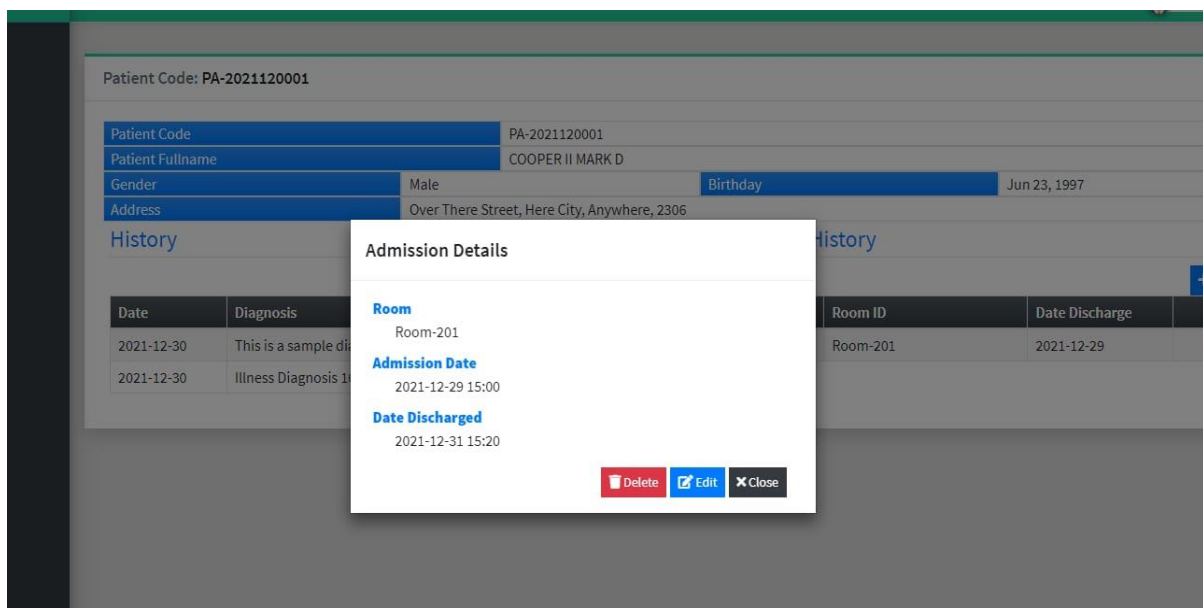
Patient Code: PA-2021120001

| Patient Code | PA-2021120001 | | |
|---|---|---|---|
| Patient Fullname | COOPER II MARK D | | |
| Gender | Male | Birthday | Jun 23, 1997 |
| Address | Over There Street, Here City, Anywhere, 2306 | | |

History

| Date | Diagnosis |
|---|---|
| 2021-12-30 | This is a sample di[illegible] |
| 2021-12-30 | Illness Diagnosis 1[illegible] |

History

| Room ID | Date Discharge |
|---|---|
| Room-201 | 2021-12-29 |

Admission Details

Room
Room-201

Admission Date
2021-12-29 15:00

Date Discharged
2021-12-31 15:20

Delete Edit Close